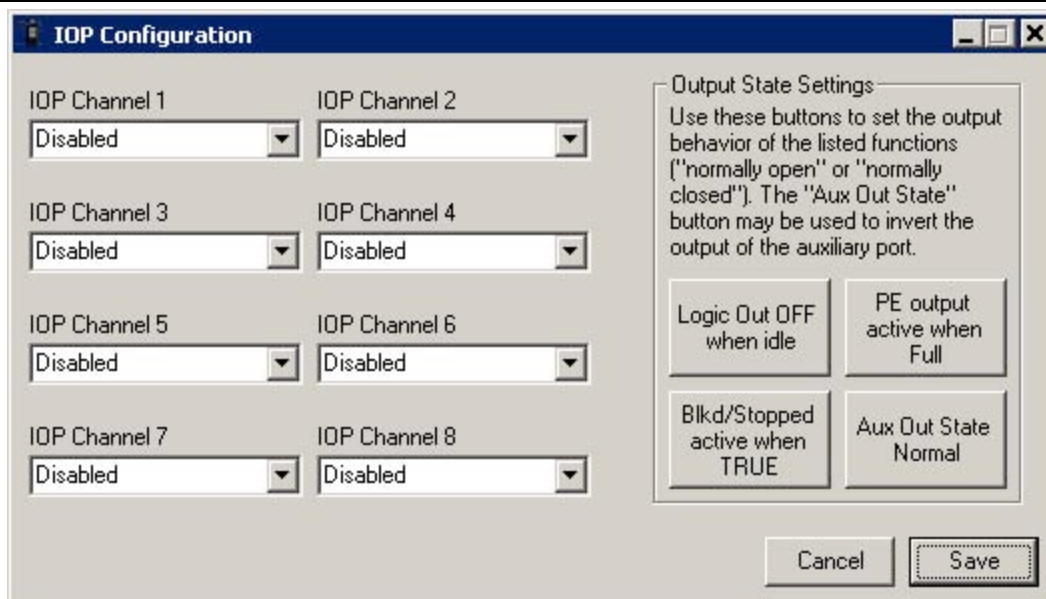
IOP Configuration

IOP Channel 1
Disabled

IOP Channel 2
Disabled

IOP Channel 3
Disabled

IOP Channel 4
Disabled

IOP Channel 5
Disabled

IOP Channel 6
Disabled

IOP Channel 7
Disabled

IOP Channel 8
Disabled

Output State Settings
Use these buttons to set the output behavior of the listed functions ("normally open" or "normally closed"). The "Aux Out State" button may be used to invert the output of the auxiliary port.

Logic Out OFF when idle

PE output active when Full

Blkd/Stopped active when TRUE

Aux Out State Normal

Cancel

Save